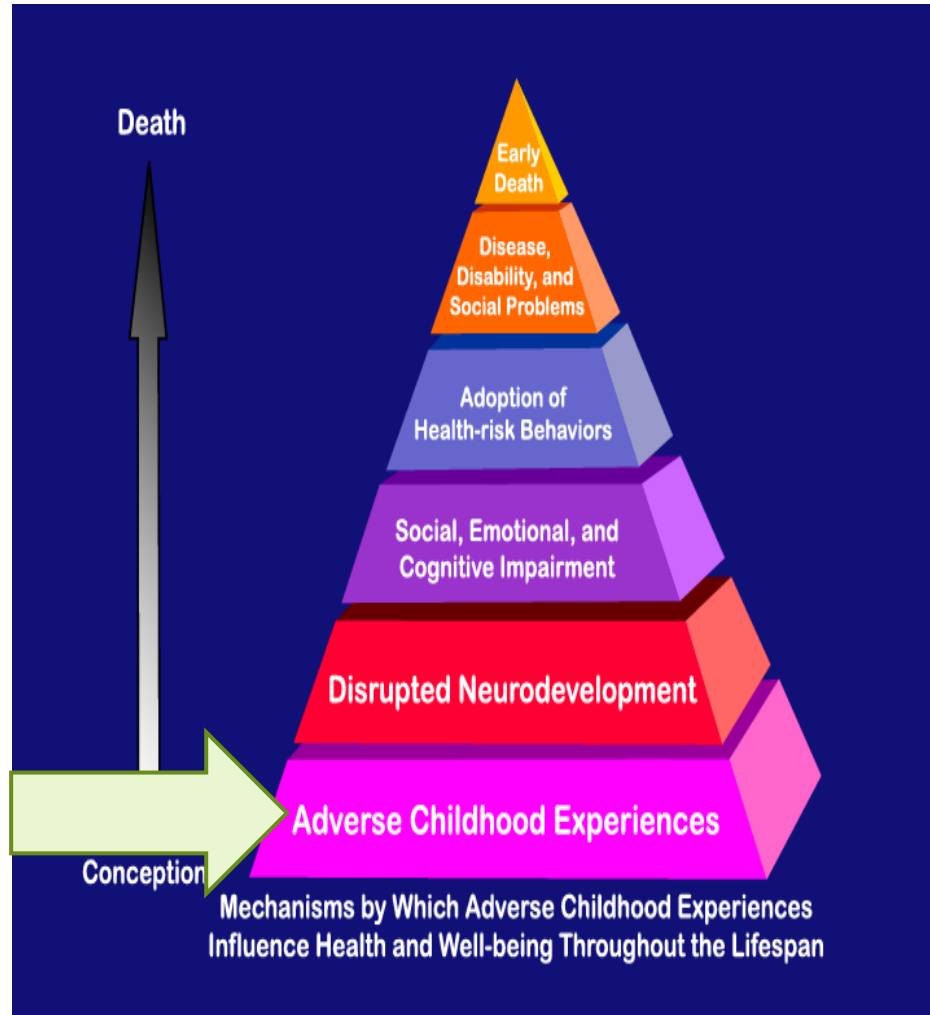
Death

Early Death

Disease, Disability, and Social Problems

Adoption of Health-risk Behaviors

Social, Emotional, and Cognitive Impairment

Disrupted Neurodevelopment

Adverse Childhood Experiences

Conception

Mechanisms by Which Adverse Childhood Experiences Influence Health and Well-being Throughout the Lifespan